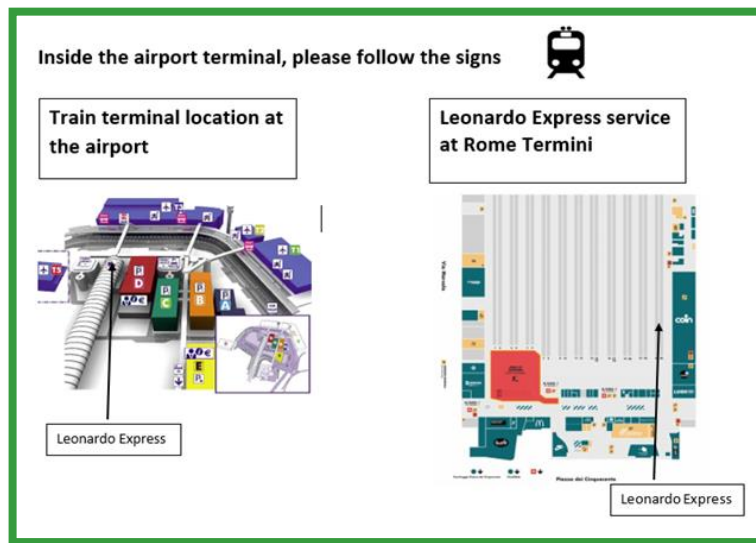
Inside the airport terminal, please follow the signs

Train terminal location at the airport

T5

D

C

B

A

E

Leonardo Express

Leonardo Express service at Rome Termini

Via Marsala

coin

Piazza dei Cinquecento

Leonardo Express